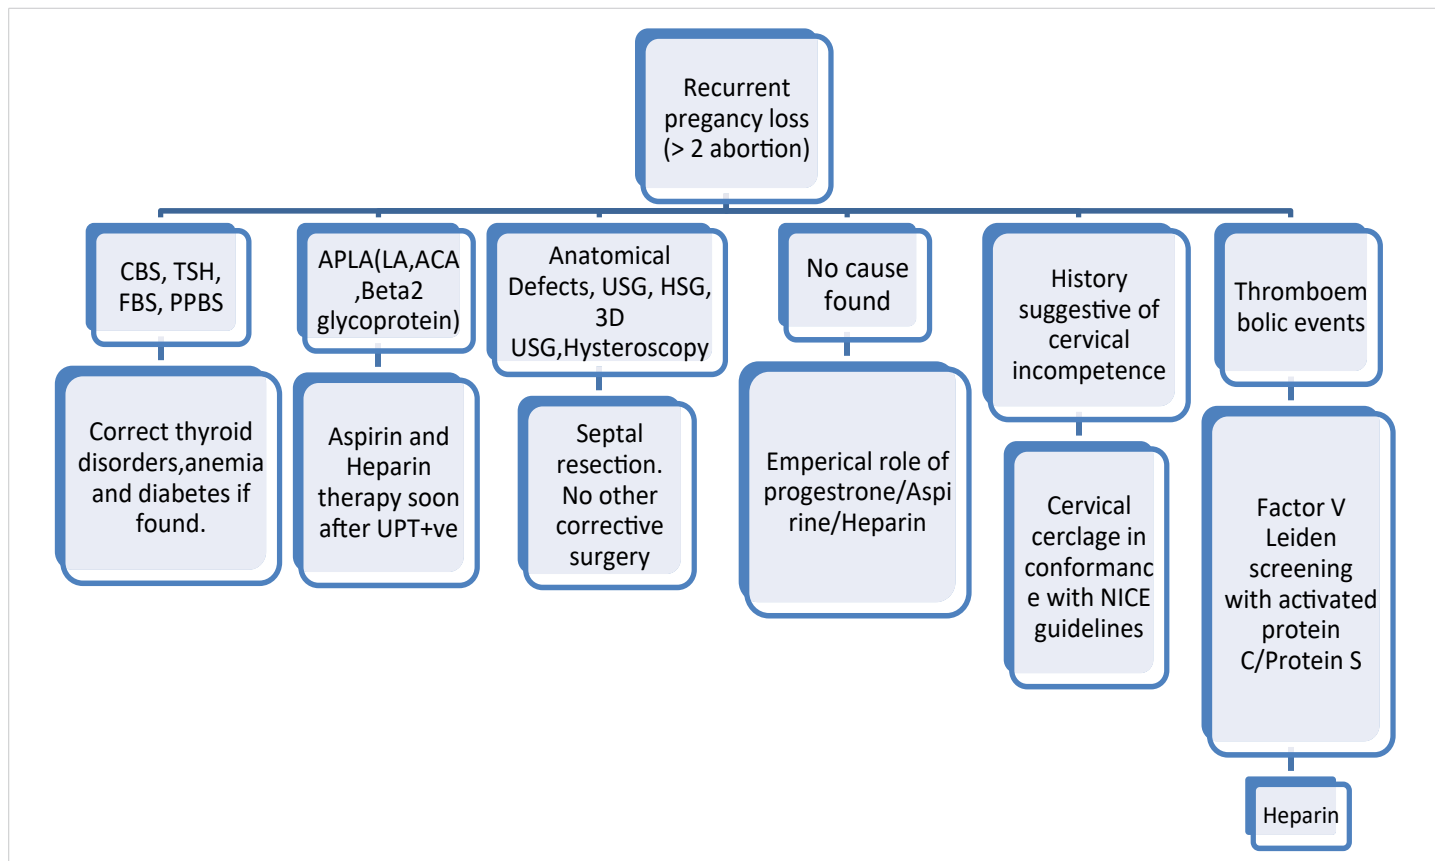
Recurrent pregancy loss (> 2 abortion)

CBS, TSH, FBS, PPBS

Correct thyroid disorders,anemia and diabetes if found.

APLA(LA,ACA ,Beta2 glycoprotein)

Aspirin and Heparin therapy soon after UPT+ve

Anatomical Defects, USG, HSG, 3D USG,Hysteroscopy

Septal resection. No other corrective surgery

No cause found

Emperical role of progestrone/Aspirine/Heparin

History suggestive of cervical incompetence

Cervical cerclage in conformance with NICE guidelines

Thromboembolic events

Factor V Leiden screening with activated protein C/Protein S

Heparin